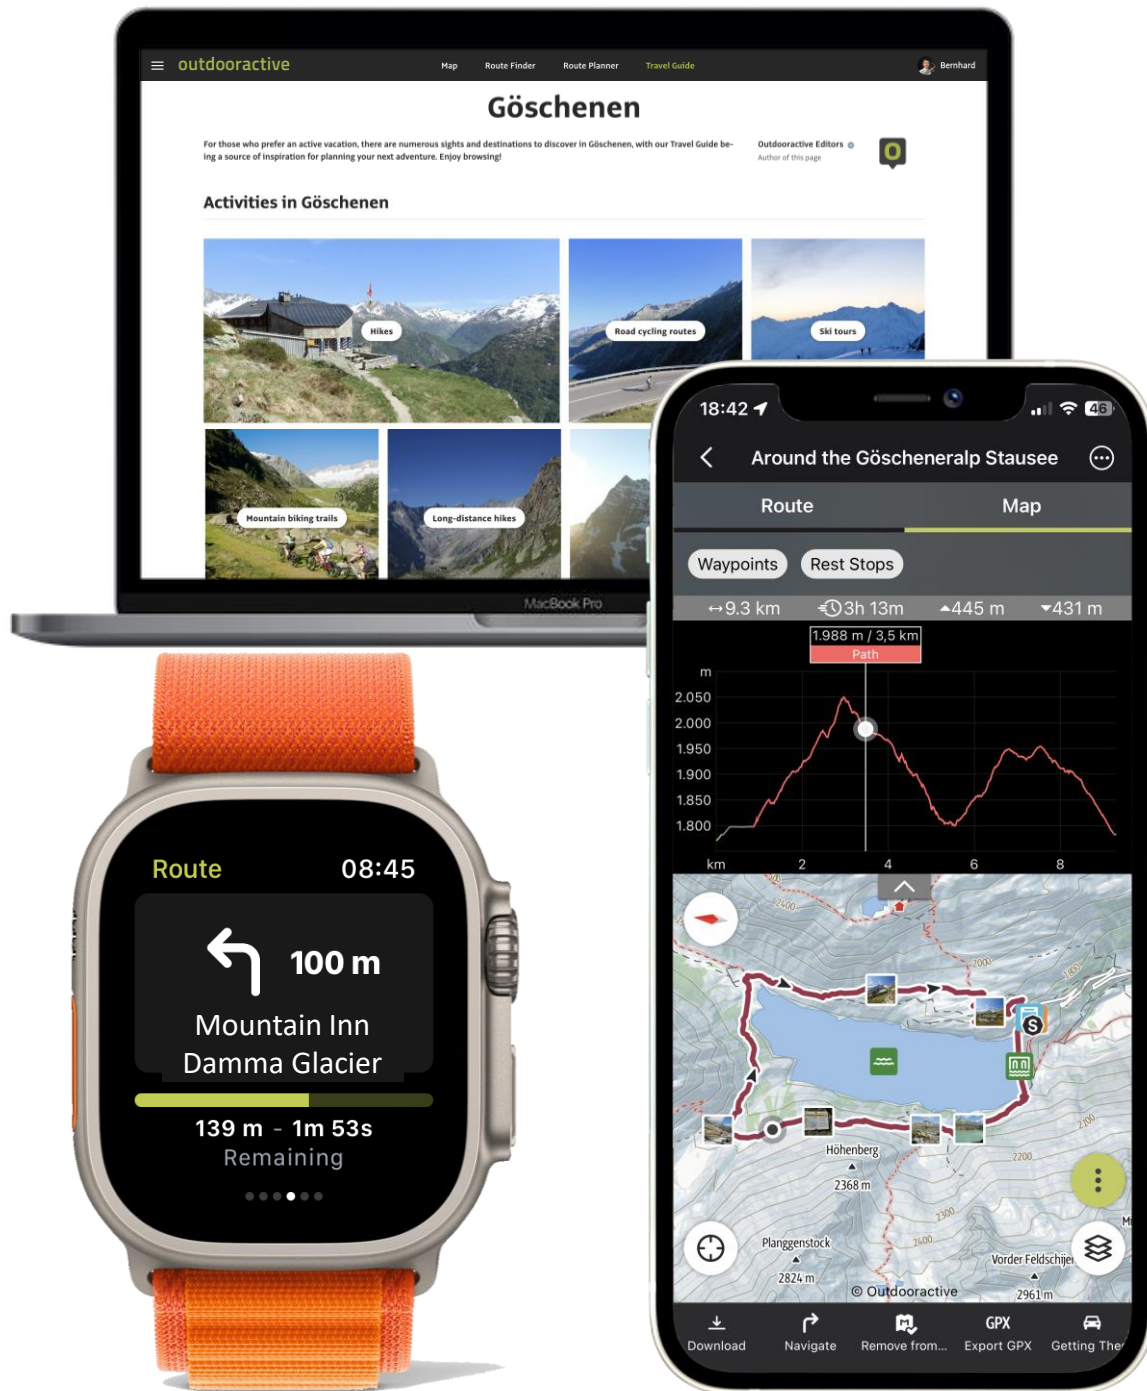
outdooractive Map Route Finder Route Planner Travel Guide Bernhard

Göschenen

For those who prefer an active vacation, there are numerous sights and destinations to discover in Göschenen, with our Travel Guide being a source of inspiration for planning your next adventure. Enjoy browsing!

Outdooractive Editors
Author of this page

Activities in Göschenen

Hikes
Road cycling routes
Ski tours
Mountain biking trails
Long-distance hikes

MacBook Pro

18:42
46

Around the Göscheneralp Stausee

Route
Map

Waypoints
Rest Stops

9.3 km 3h 13m 445 m 431 m

1.988 m / 3,5 km
Path

m
2.050
2.000
1.950
1.900
1.850
1.800
km 2 4 6 8

2400
2000
2100
2200
2300
2400
Höhenberg
2368 m
Planggenstock
2824 m
Vorder Feldschijen
2961 m
© Outdooractive

Download
Navigate
Remove from...
GPX
Export GPX
Getting The

Route 08:45
100 m
Mountain Inn
Damma Glacier
139 m - 1m 53s
Remaining